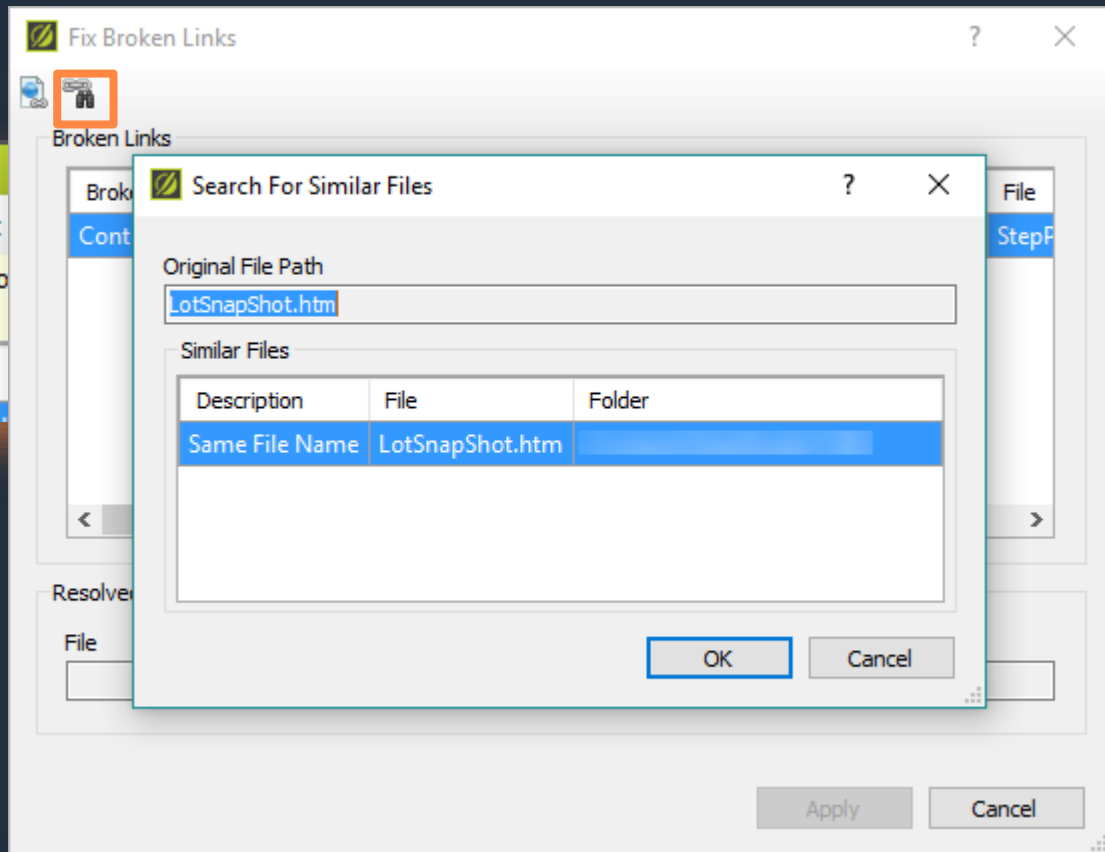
Fix Broken Links
?
Broken Links
Broke
Cont
File
StepP
Resolve
File

Search For Similar Files
?
Original File Path
LotSnapShot.htm
Similar Files

| Description | File | Folder |
|---|---|---|
| Same File Name | LotSnapShot.htm | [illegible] |

OK
Cancel

Apply
Cancel